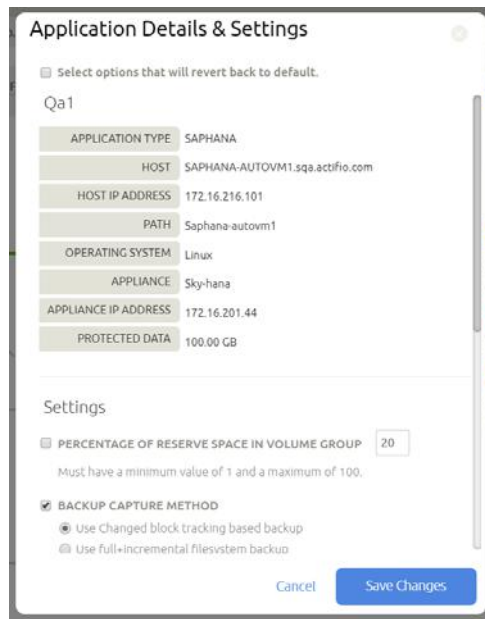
Application Details & Settings

Select options that will revert back to default.

Qa1

| APPLICATION TYPE | SAPHANA |
|---|---|
| HOST | SAPHANA-AUTOVM1.sqa.actifio.com |
| HOST IP ADDRESS | 172.16.216.101 |
| PATH | Saphana-autovm1 |
| OPERATING SYSTEM | Linux |
| APPLIANCE | Sky-hana |
| APPLIANCE IP ADDRESS | 172.16.201.44 |
| PROTECTED DATA | 100.00 GB |

Settings

PERCENTAGE OF RESERVE SPACE IN VOLUME GROUP 20

Must have a minimum value of 1 and a maximum of 100.

BACKUP CAPTURE METHOD

Use Changed block tracking based backup

Use full+incremental filesystem backup

Cancel Save Changes